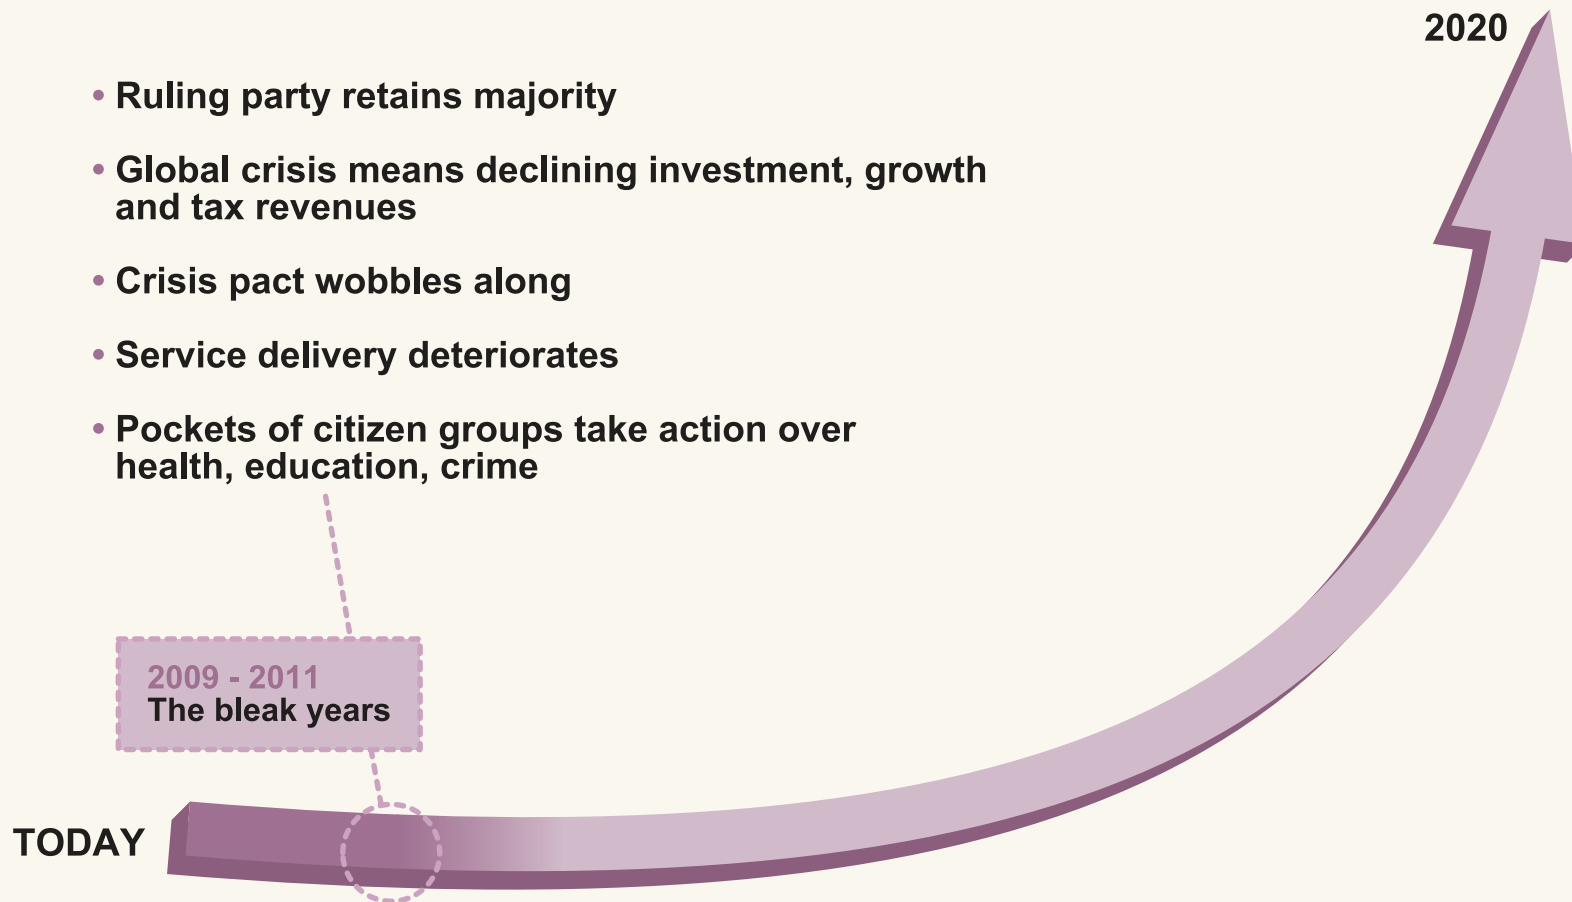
2020

• Ruling party retains majority

• Global crisis means declining investment, growth and tax revenues

• Crisis pact wobbles along

• Service delivery deteriorates

• Pockets of citizen groups take action over health, education, crime

2009 - 2011
The bleak years

TODAY